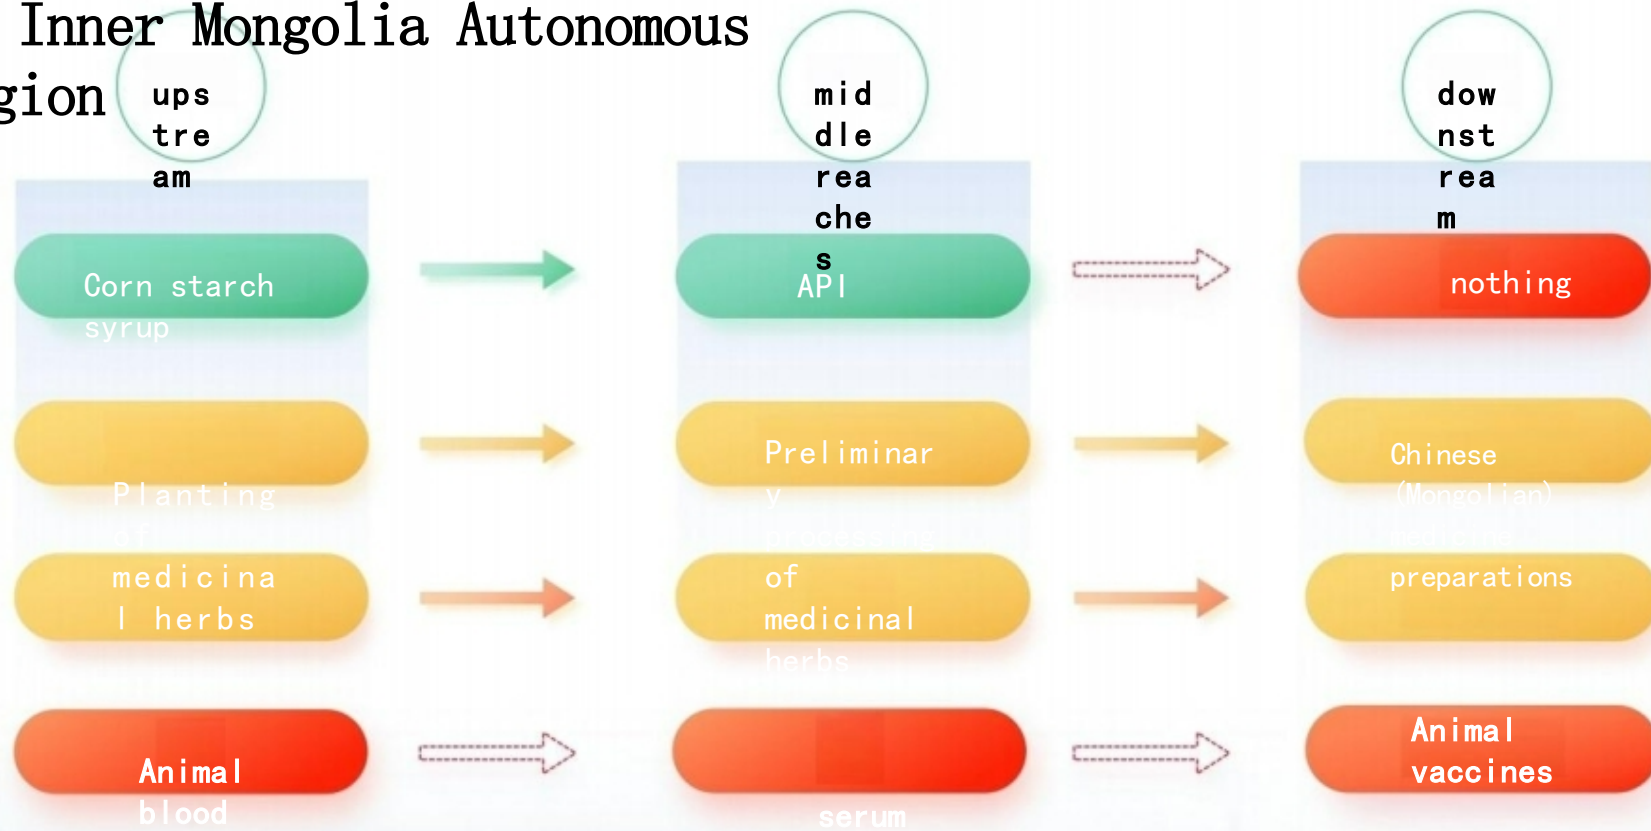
Inner Mongolia Autonomous gion

upstream

middle reaches

downstream

Corn starch syrup

API

nothing

Planting of medicinal herbs

Preliminary processing of medicinal herbs

Chinese (Mongolian) medicine preparations

Animal blood

serum

Animal vaccines